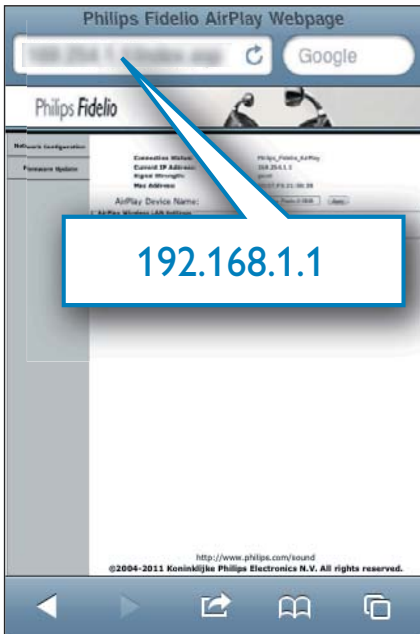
Philips Fidelio AirPlay Webpage

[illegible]

Google

Philips Fidelio

Network Configuration

Firmware Update

Connection Status
Current IP Address
Signal Strength
Mac Address

Philips_Fidelio_AirPlay
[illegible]
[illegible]
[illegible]

AirPlay Device Name:

AirPlay Wireless LAN Settings

Apply

192.168.1.1

http://www.philips.com/sound
©2004-2011 Koninklijke Philips Electronics N.V. All rights reserved.